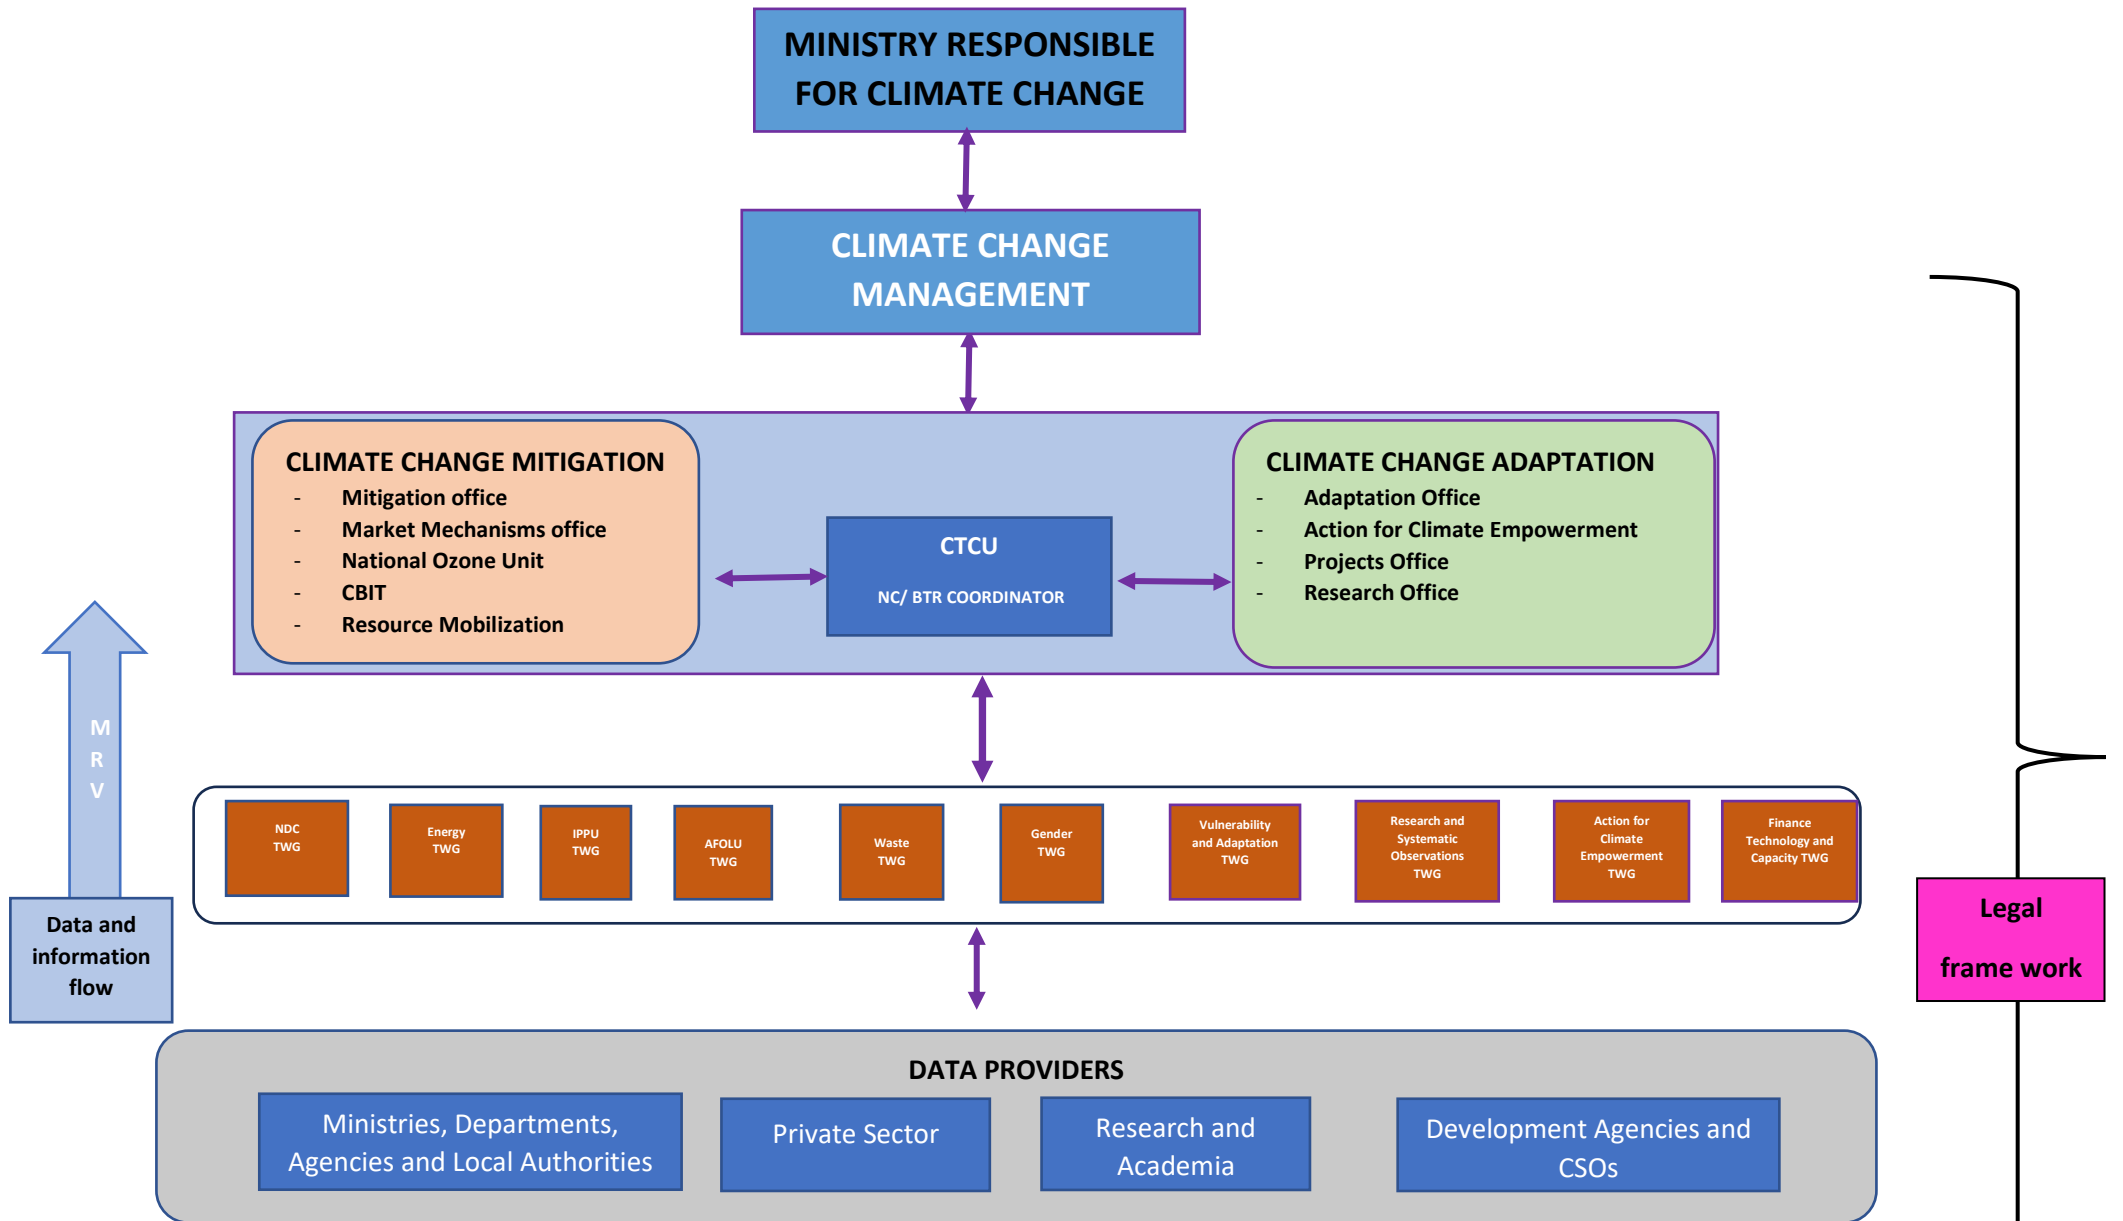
MINISTRY RESPONSIBLE FOR CLIMATE CHANGE

CLIMATE CHANGE MANAGEMENT

CLIMATE CHANGE MITIGATION
- Mitigation office
- Market Mechanisms office
- National Ozone Unit
- CBIT
- Resource Mobilization

CTCU
NC/ BTR COORDINATOR

CLIMATE CHANGE ADAPTATION
- Adaptation Office
- Action for Climate Empowerment
- Projects Office
- Research Office

M
R
V

Data and information flow

NDC TWG

Energy TWG

IPPU TWG

AFOLU TWG

Waste TWG

Gender TWG

Vulnerability and Adaptation TWG

Research and Systematic Observations TWG

Action for Climate Empowerment TWG

Finance Technology and Capacity TWG

Legal frame work

DATA PROVIDERS

Ministries, Departments, Agencies and Local Authorities

Private Sector

Research and Academia

Development Agencies and CSOs